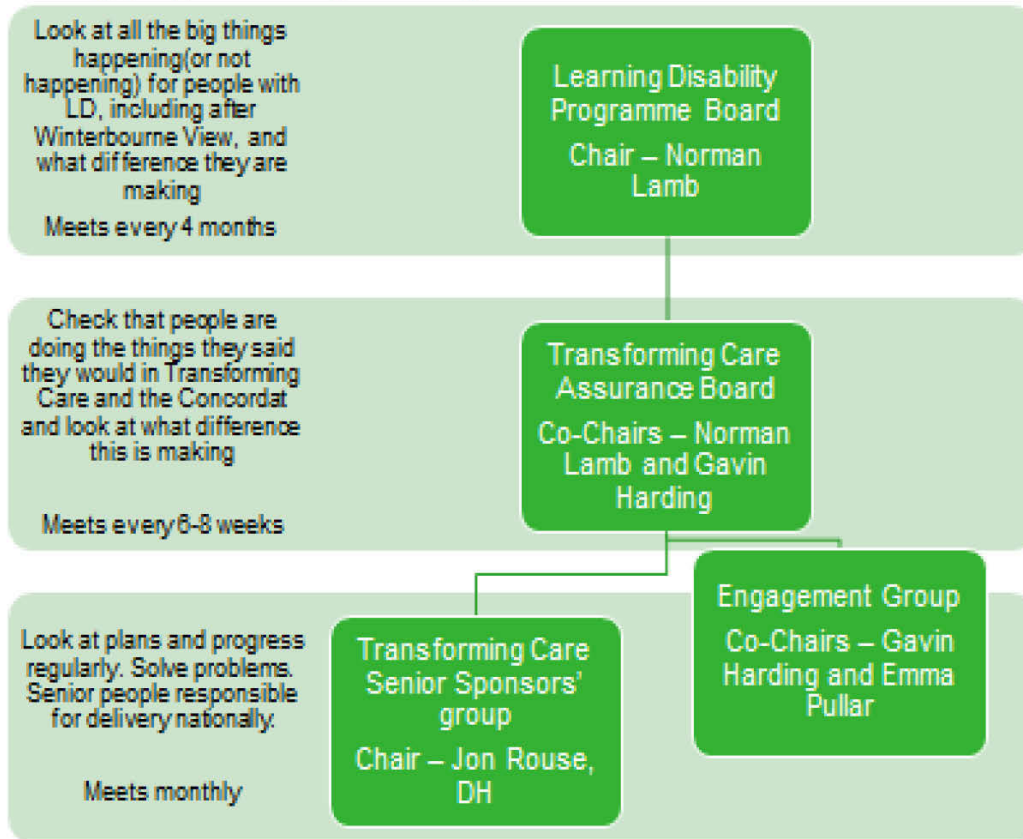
Look at all the big things happening(or not happening) for people with LD, including after Winterbourne View, and what difference they are making

Meets every 4 months

Learning Disability Programme Board

Chair – Norman Lamb

Check that people are doing the things they said they would in Transforming Care and the Concordat and look at what difference this is making

Meets every 6-8 weeks

Transforming Care Assurance Board

Co-Chairs – Norman Lamb and Gavin Harding

Look at plans and progress regularly. Solve problems. Senior people responsible for delivery nationally.

Meets monthly

Transforming Care Senior Sponsors' group

Chair – Jon Rouse, DH

Engagement Group

Co-Chairs – Gavin Harding and Emma Pullar